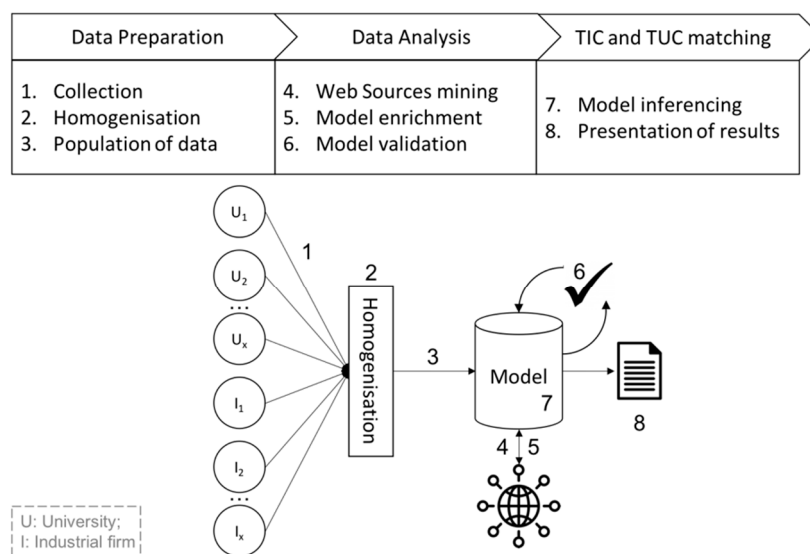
| Data Preparation | Data Analysis | TIC and TUC matching |
|---|---|---|
| 1. Collection<br>2. Homogenisation<br>3. Population of data | 4. Web Sources mining<br>5. Model enrichment<br>6. Model validation | 7. Model inferencing<br>8. Presentation of results |

$U_1$
$U_2$
...
$U_x$
$I_1$
$I_2$
...
$I_x$

1

2

Homogenisation

3

6

Model

7

8

4

5

U: University;
I: Industrial firm